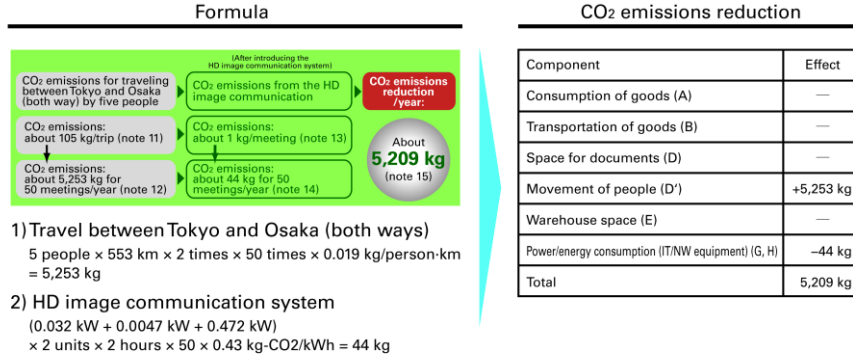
Formula

(After introducing the HD image communication system)

$CO_2$ emissions for traveling between Tokyo and Osaka (both way) by five people

$CO_2$ emissions from the HD image communication

$CO_2$ emissions reduction /year:

$CO_2$ emissions: about 105 kg/trip (note 11)

$CO_2$ emissions: about 1 kg/meeting (note 13)

About 5,209 kg (note 15)

$CO_2$ emissions: about 5,253 kg for 50 meetings/year (note 12)

$CO_2$ emissions: about 44 kg for 50 meetings/year (note 14)

1) Travel between Tokyo and Osaka (both ways)
5 people × 553 km × 2 times × 50 times × 0.019 kg/person·km = 5,253 kg

2) HD image communication system
(0.032 kW + 0.0047 kW + 0.472 kW) × 2 units × 2 hours × 50 × 0.43 kg-CO2/kWh = 44 kg

$CO_2$ emissions reduction

| Component | Effect |
|---|---|
| Consumption of goods (A) | — |
| Transportation of goods (B) | — |
| Space for documents (D) | — |
| Movement of people (D') | +5,253 kg |
| Warehouse space (E) | — |
| Power/energy consumption (IT/NW equipment) (G, H) | −44 kg |
| Total | 5,209 kg |